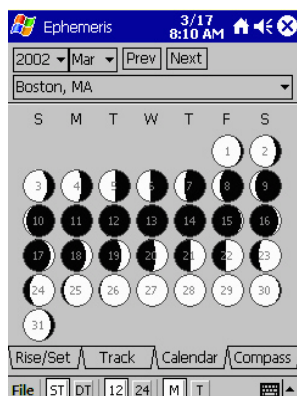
Ephemeris 3/17 8:10 AM

2002 Mar Prev Next

Boston, MA

| S | M | T | W | T | F | S |
|---|---|---|---|---|---|---|
| | | | | | 1 | 2 |
| 3 | 4 | 5 | 6 | 7 | 8 | 9 |
| 10 | 11 | 12 | 13 | 14 | 15 | 16 |
| 17 | 18 | 19 | 20 | 21 | 22 | 23 |
| 24 | 25 | 26 | 27 | 28 | 29 | 30 |
| 31 | | | | | | |

Rise/Set Track Calendar Compass

File ST DT 12 24 M T